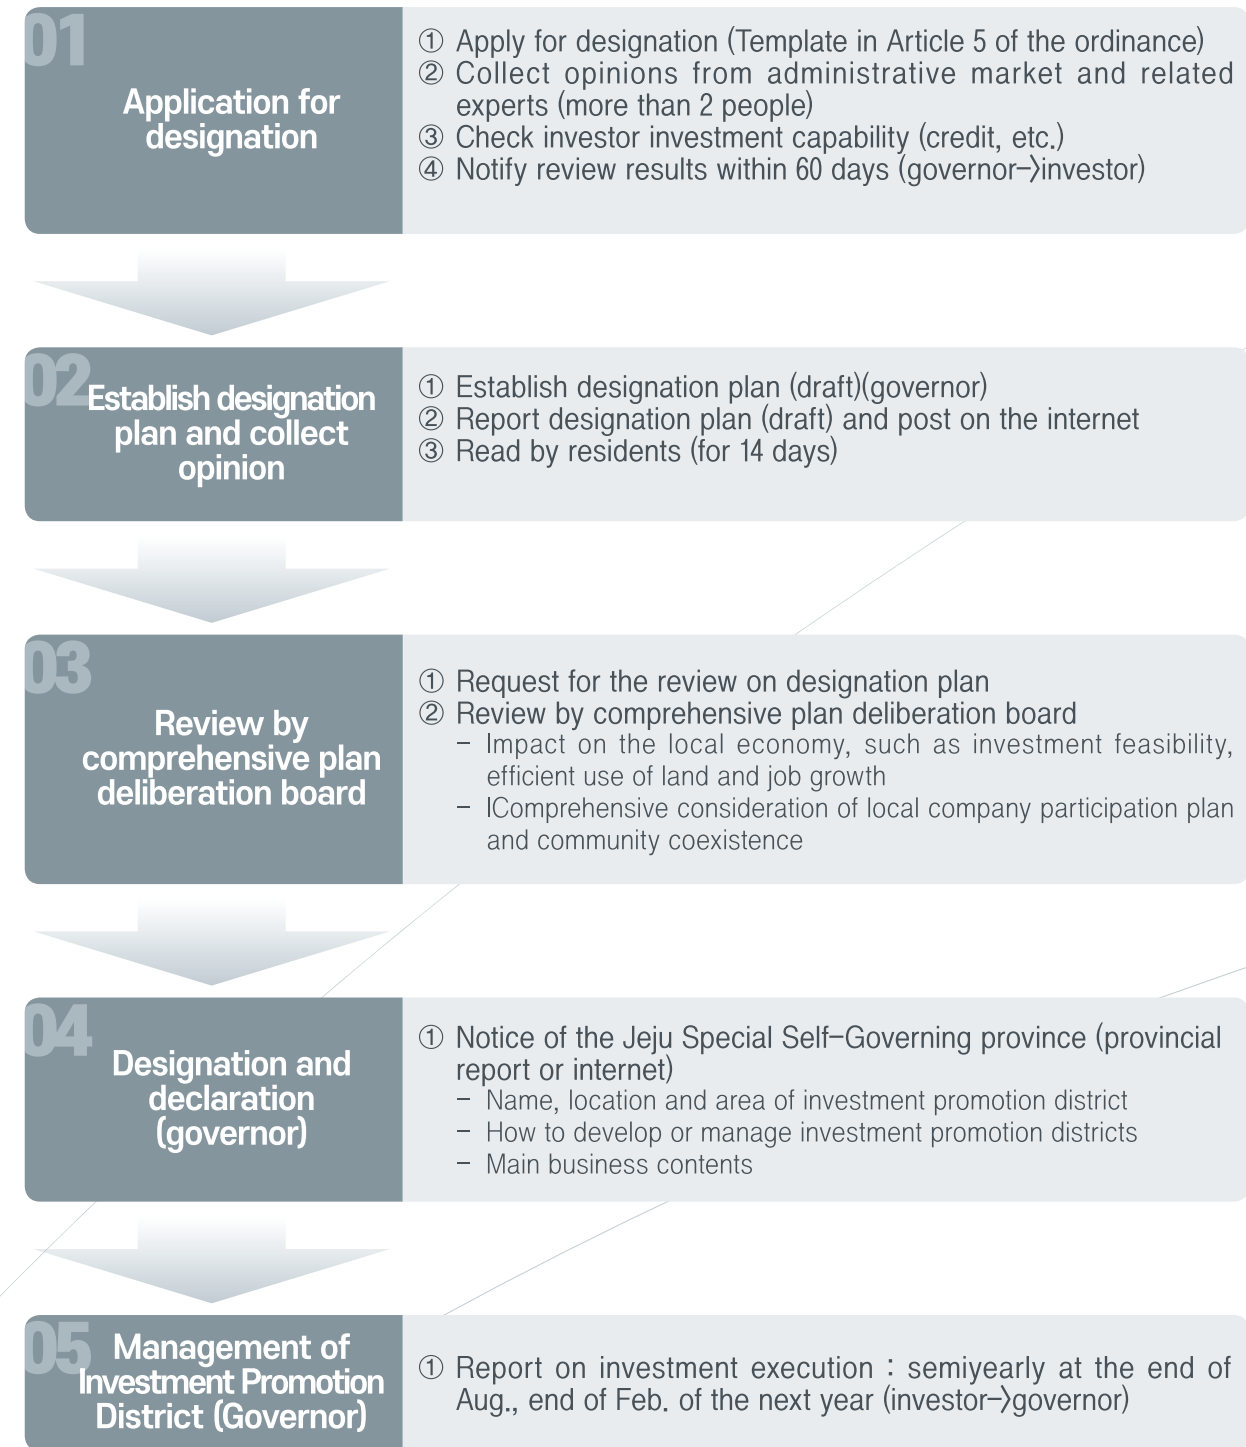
01
Application for designation

① Apply for designation (Template in Article 5 of the ordinance)
② Collect opinions from administrative market and related experts (more than 2 people)
③ Check investor investment capability (credit, etc.)
④ Notify review results within 60 days (governor->investor)

02
Establish designation plan and collect opinion

① Establish designation plan (draft)(governor)
② Report designation plan (draft) and post on the internet
③ Read by residents (for 14 days)

03
Review by comprehensive plan deliberation board

① Request for the review on designation plan
② Review by comprehensive plan deliberation board
- Impact on the local economy, such as investment feasibility, efficient use of land and job growth
- IComprehensive consideration of local company participation plan and community coexistence

04
Designation and declaration (governor)

① Notice of the Jeju Special Self-Governing province (provincial report or internet)
- Name, location and area of investment promotion district
- How to develop or manage investment promotion districts
- Main business contents

05
Management of Investment Promotion District (Governor)

① Report on investment execution : semiyearly at the end of Aug., end of Feb. of the next year (investor->governor)